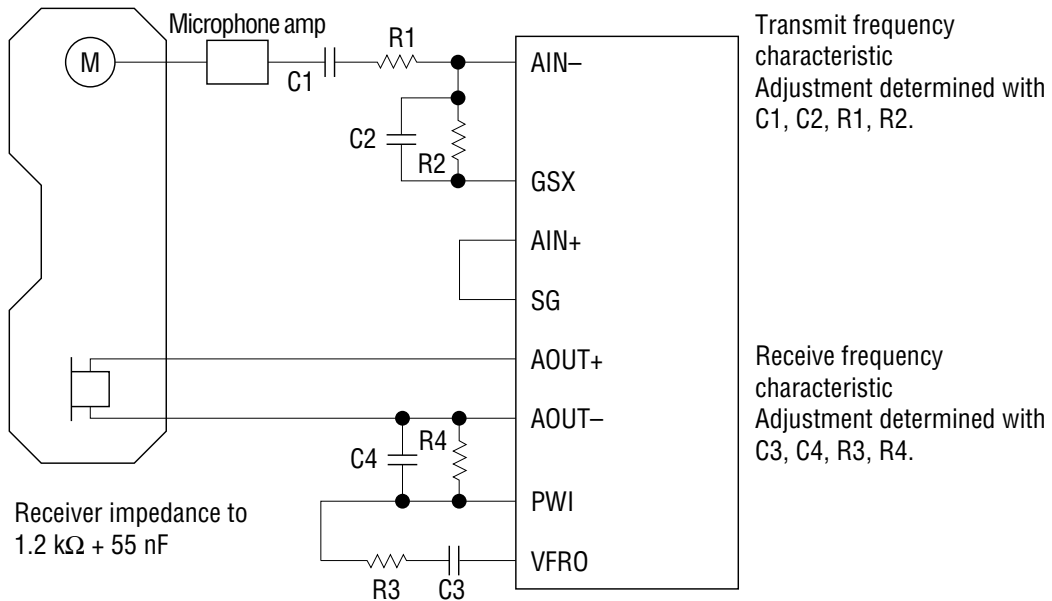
Microphone amp

M

C1

R1

AIN–

C2

R2

GSX

AIN+

SG

AOUT+

AOUT–

C4

R4

PWI

VFRO

R3

C3

Transmit frequency characteristic
Adjustment determined with C1, C2, R1, R2.

Receive frequency characteristic
Adjustment determined with C3, C4, R3, R4.

Receiver impedance to 1.2 kΩ + 55 nF